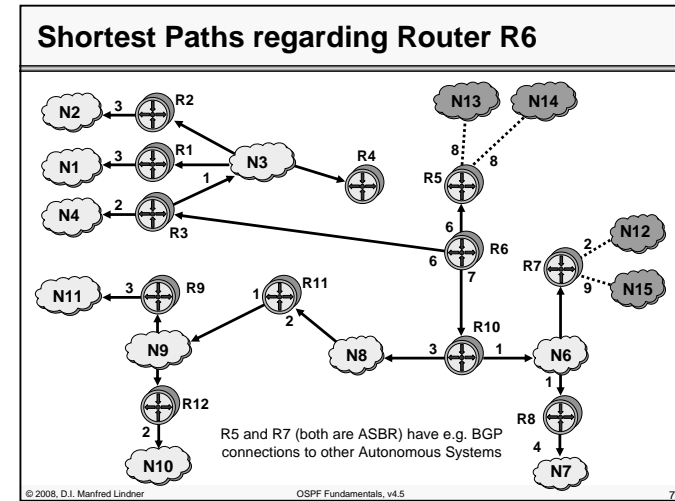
Shortest Paths regarding Router R6

N2 3 R2
N1 3 R1
N3
R4
1
N4 2 R3
N13
N14
8
8
R5
6
R6
6
7
R7
2
N12
9
N15
N11 3 R9
1 R11
2
N9
N8
3
R10
1
N6
1
R12
2
N10
R8
4
N7

R5 and R7 (both are ASBR) have e.g. BGP connections to other Autonomous Systems

© 2008, D.I. Manfred Lindner
OSPF Fundamentals, v4.5
7